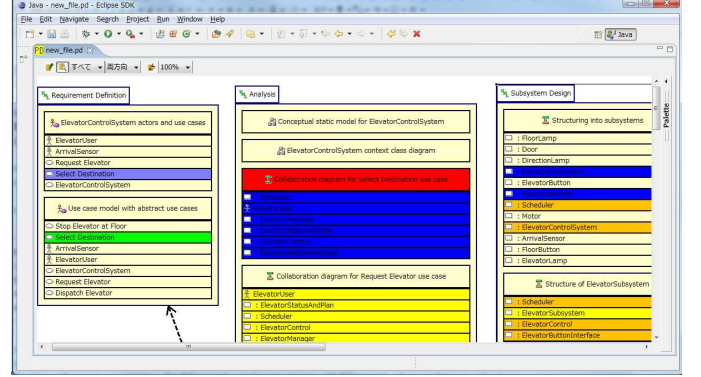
Java - new_file.pd - Eclipse SDK

File Edit Navigate Search Project Run Window Help

Java

new_file.pd

すべて 両方向 100%

Requirement Definition

ElevatorControlSystem actors and use cases

ElevatorUser
ArrivalSensor
Request Elevator
Select Destination
ElevatorControlSystem

Use case model with abstract use cases

Stop Elevator at Floor
Select Destination
ArrivalSensor
ElevatorUser
ElevatorControlSystem
Request Elevator
Dispatch Elevator

Analysis

Conceptual static model for ElevatorControlSystem

ElevatorControlSystem context class diagram

Collaboration diagram for Select Destination use case

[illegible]
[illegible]
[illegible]
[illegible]
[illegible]
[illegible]

Collaboration diagram for Request Elevator use case

ElevatorUser
: ElevatorStatusAndPlan
: Scheduler
: ElevatorControl
: ElevatorManager

Subsystem Design

Structuring into subsystems

: FloorLamp
: Door
: DirectionLamp
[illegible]
: ElevatorButton
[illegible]
: Scheduler
: Motor
: ElevatorControlSystem
: ArrivalSensor
: FloorButton
: ElevatorLamp

Structure of ElevatorSubsystem

: Scheduler
: ElevatorSubsystem
: ElevatorControl
: ElevatorButtonInterface

Palette